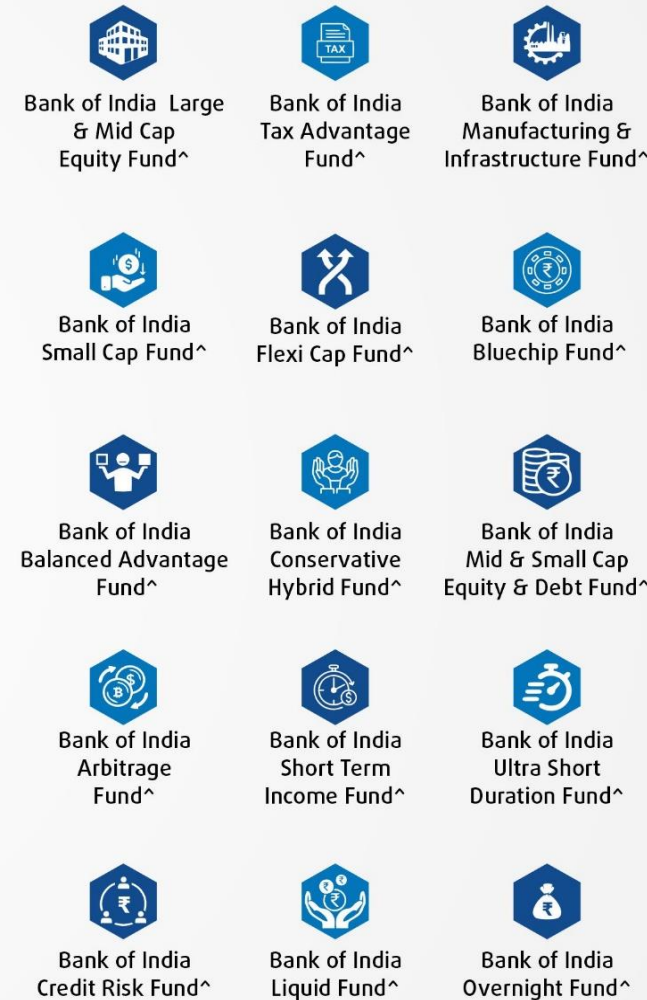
TAX

Bank of India Large & Mid Cap Equity Fund^

Bank of India Tax Advantage Fund^

Bank of India Manufacturing & Infrastructure Fund^

Bank of India Small Cap Fund^

Bank of India Flexi Cap Fund^

Bank of India Bluechip Fund^

Bank of India Balanced Advantage Fund^

Bank of India Conservative Hybrid Fund^

Bank of India Mid & Small Cap Equity & Debt Fund^

Bank of India Arbitrage Fund^

Bank of India Short Term Income Fund^

Bank of India Ultra Short Duration Fund^

Bank of India Credit Risk Fund^

Bank of India Liquid Fund^

Bank of India Overnight Fund^